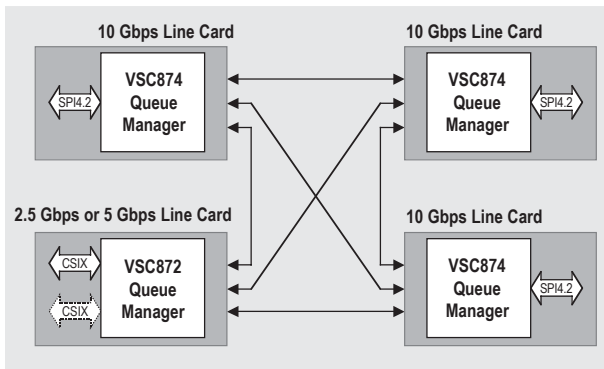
10 Gbps Line Card

SPI4.2

VSC874 Queue Manager

10 Gbps Line Card

VSC874 Queue Manager

SPI4.2

2.5 Gbps or 5 Gbps Line Card

CSIX

CSIX

VSC872 Queue Manager

10 Gbps Line Card

VSC874 Queue Manager

SPI4.2